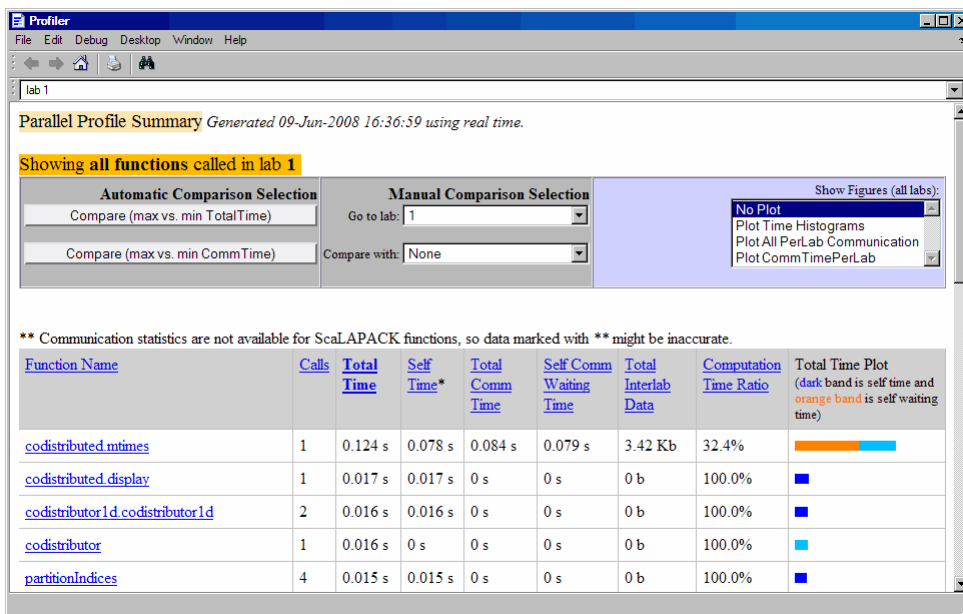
Profiler
File Edit Debug Desktop Window Help
lab 1

Parallel Profile Summary Generated 09-Jun-2008 16:36:59 using real time.

Showing all functions called in lab 1

Automatic Comparison Selection
Compare (max vs. min TotalTime)
Compare (max vs. min CommTime)

Manual Comparison Selection
Go to lab: 1
Compare with: None

Show Figures (all labs):
No Plot
Plot Time Histograms
Plot All PerLab Communication
Plot CommTimePerLab

** Communication statistics are not available for ScaLAPACK functions, so data marked with ** might be inaccurate.

| Function Name | Calls | Total Time | Self Time* | Total Comm Time | Self Comm Waiting Time | Total Interlab Data | Computation Time Ratio | Total Time Plot (dark band is self time and orange band is self waiting time) |
|---|---|---|---|---|---|---|---|---|
| codistributed.mtimes | 1 | 0.124 s | 0.078 s | 0.084 s | 0.079 s | 3.42 Kb | 32.4% | |
| codistributed.display | 1 | 0.017 s | 0.017 s | 0 s | 0 s | 0 b | 100.0% | |
| codistributor1d.codistributor1d | 2 | 0.016 s | 0.016 s | 0 s | 0 s | 0 b | 100.0% | |
| codistributor | 1 | 0.016 s | 0 s | 0 s | 0 s | 0 b | 100.0% | |
| partitionIndices | 4 | 0.015 s | 0.015 s | 0 s | 0 s | 0 b | 100.0% | |